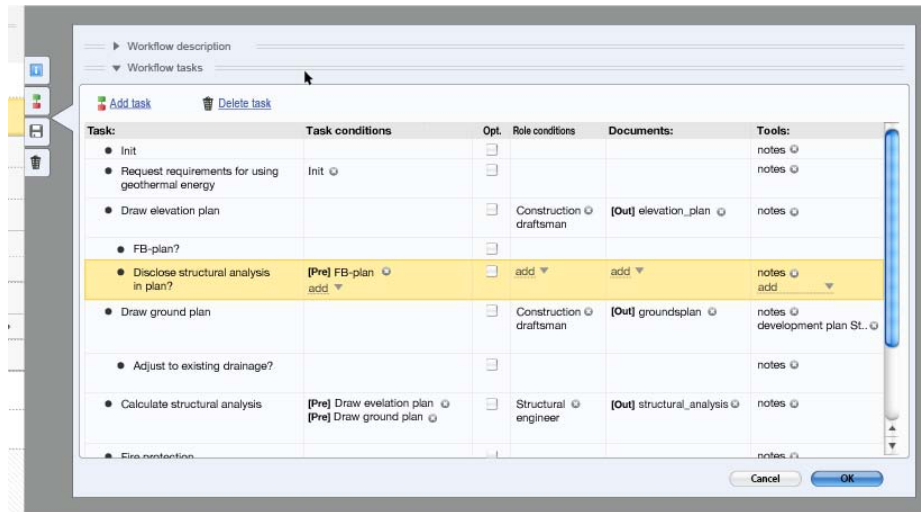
▸ Workflow description
▾ Workflow tasks

Add task Delete task

| Task: | Task conditions | Opt. | Role conditions | Documents: | Tools: |
|---|---|---|---|---|---|
| • Init | | | | | notes |
| • Request requirements for using geothermal energy | Init | | | | notes |
| • Draw elevation plan | | | Construction draftsman | [Out] elevation_plan | notes |
| • FB-plan? | | | | | |
| • Disclose structural analysis in plan? | [Pre] FB-plan add | | add | add | notes add |
| • Draw ground plan | | | Construction draftsman | [Out] groundsplan | notes development plan St.. |
| • Adjust to existing drainage? | | | | | notes |
| • Calculate structural analysis | [Pre] Draw evelation plan [Pre] Draw ground plan | | Structural engineer | [Out] structural_analysis | notes |
| • Fire protection | | | | | notes |

Cancel OK